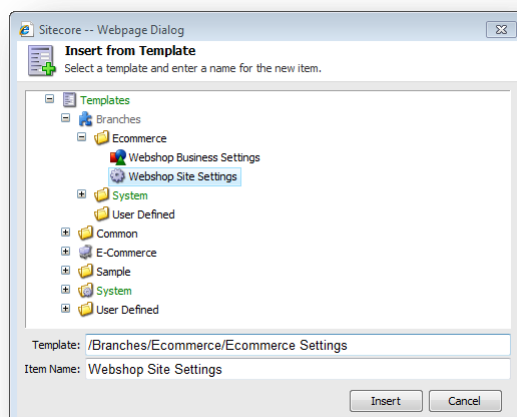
Sitecore -- Webpage Dialog

Insert from Template
Select a template and enter a name for the new item.

Templates
Branches
Ecommerce
Webshop Business Settings
Webshop Site Settings
System
User Defined
Common
E-Commerce
Sample
System
User Defined

Template: /Branches/Ecommerce/Ecommerce Settings
Item Name: Webshop Site Settings

Insert
Cancel